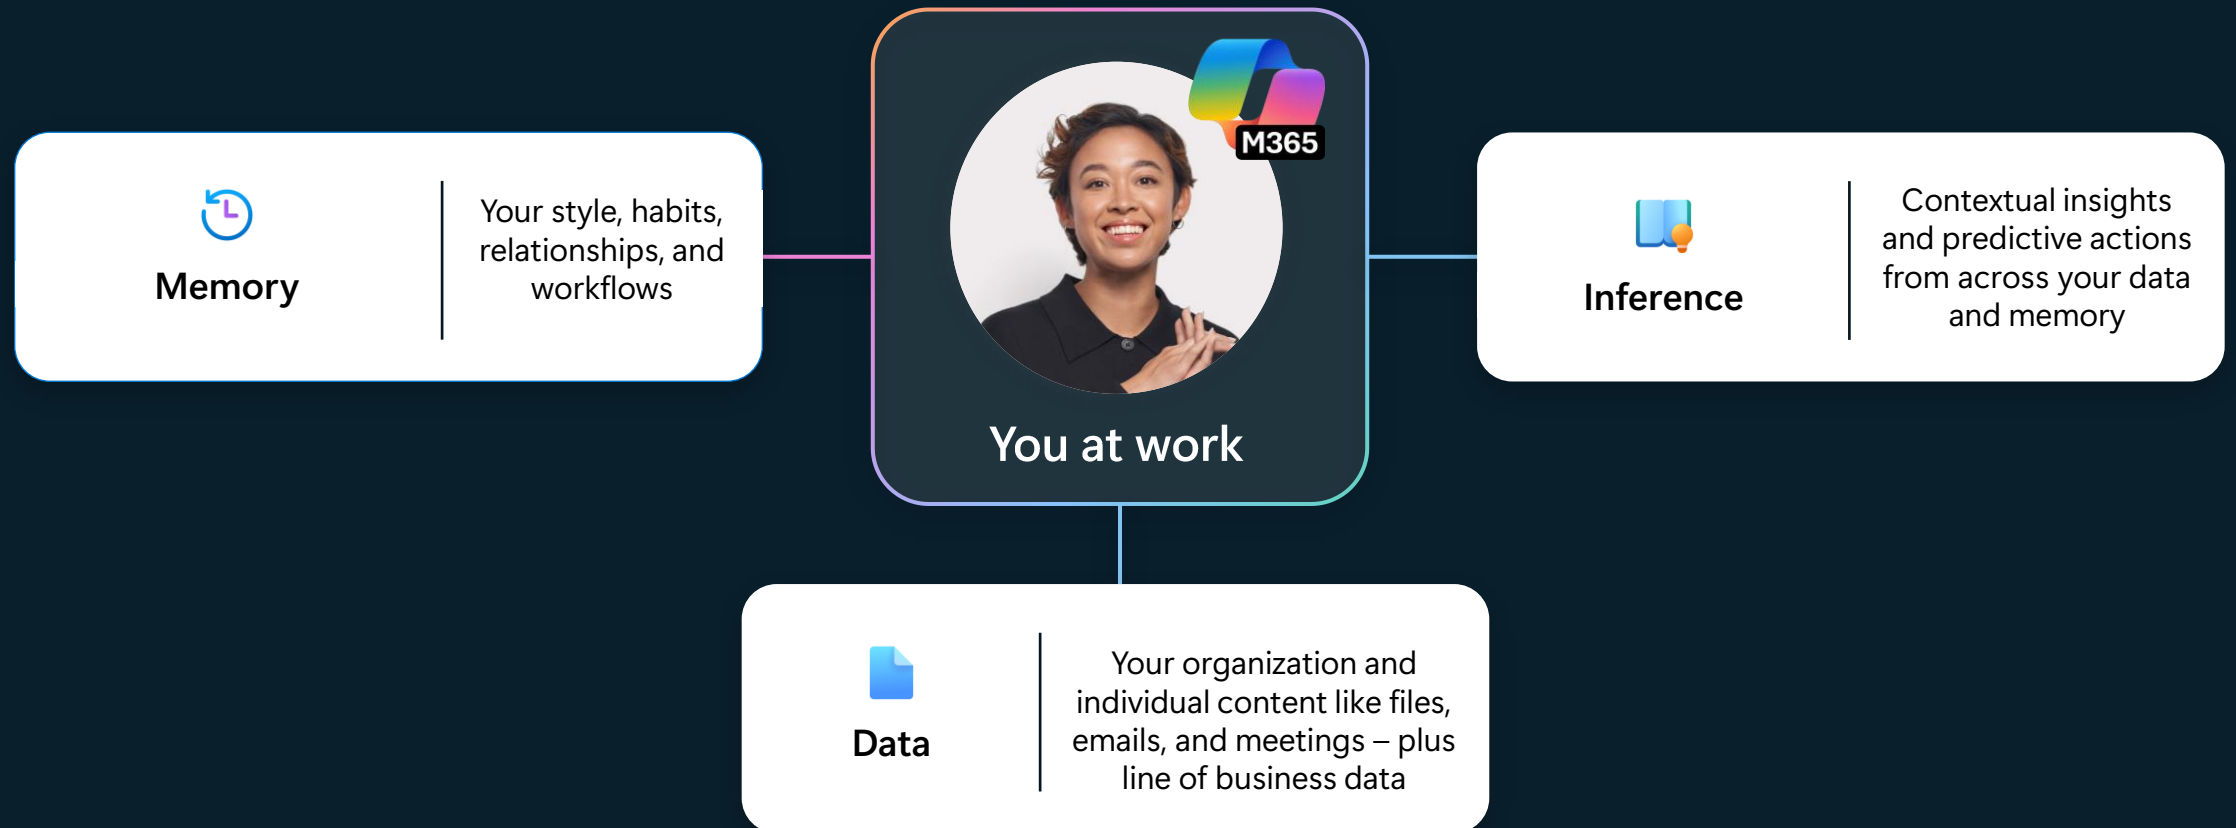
Memory

Your style, habits, relationships, and workflows

M365

You at work

Inference

Contextual insights and predictive actions from across your data and memory

Data

Your organization and individual content like files, emails, and meetings – plus line of business data